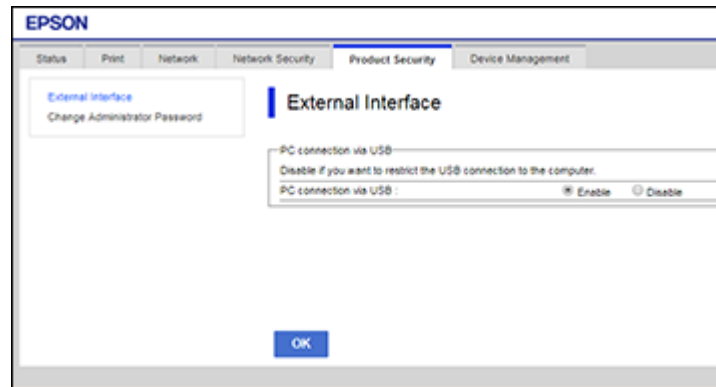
EPSON

Status | Print | Network | Network Security | Product Security | Device Management

External Interface
Change Administrator Password

External Interface

PC connection via USB

Disable if you want to restrict the USB connection to the computer.

PC connection via USB : Enable Disable

OK